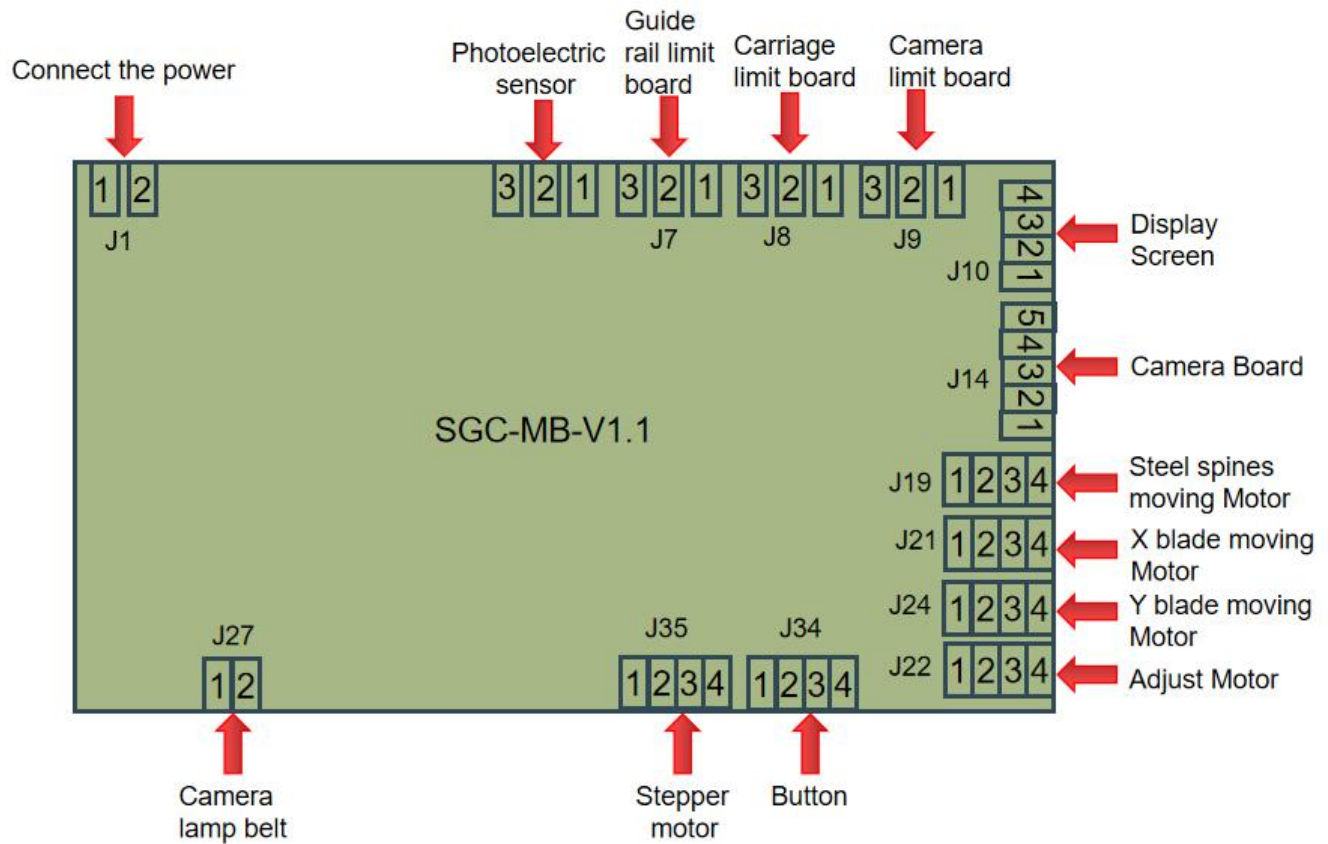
Connect the power

Photoelectric sensor

Guide rail limit board

Carriage limit board

Camera limit board

1 2
J1

3 2 1

3 2 1
J7

3 2 1
J8

3 2 1
J9

4 3 2 1
J10

Display Screen

5 4 3 2 1
J14

Camera Board

SGC-MB-V1.1

J19 1 2 3 4

Steel spines moving Motor

J21 1 2 3 4

X blade moving Motor

J24 1 2 3 4

Y blade moving Motor

J22 1 2 3 4

Adjust Motor

J27
1 2

J35
1 2 3 4

J34
1 2 3 4

Camera lamp belt

Stepper motor

Button